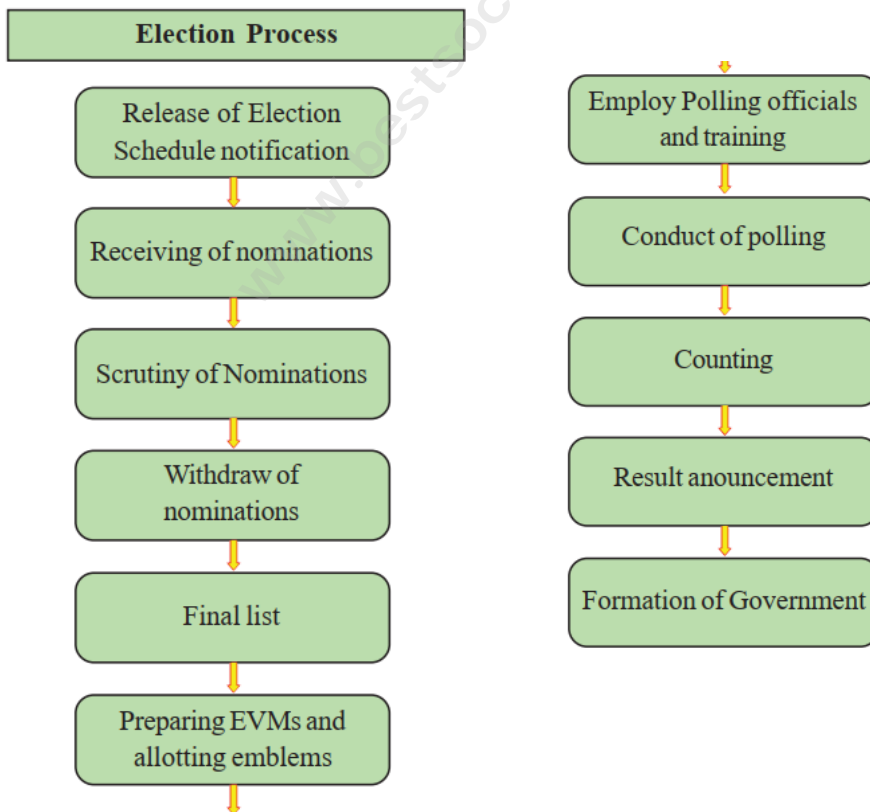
Election Process

Release of Election Schedule notification

Receiving of nominations

Scrutiny of Nominations

Withdraw of nominations

Final list

Preparing EVMs and allotting emblems

Employ Polling officials and training

Conduct of polling

Counting

Result anouncement

Formation of Government